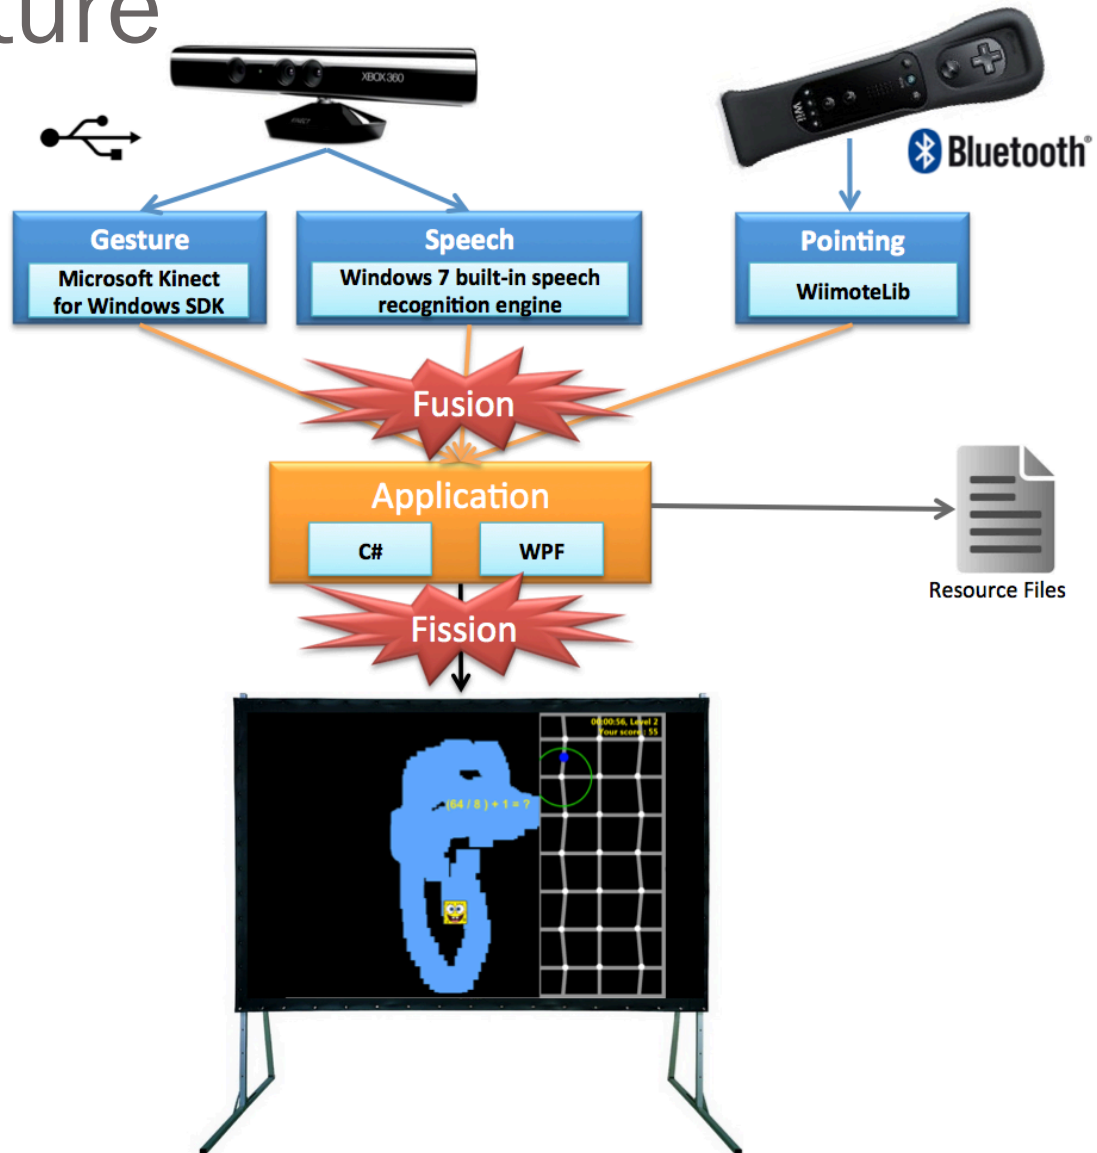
ture

XBOX 360

Wii

Bluetooth®

Gesture
Microsoft Kinect for Windows SDK

Speech
Windows 7 built-in speech recognition engine

Pointing
WiimoteLib

Fusion

Application
C#
WPF

Resource Files

Fission

00:00:56, Level 2
Your score : 55

(64 / 8 ) + 1 = ?